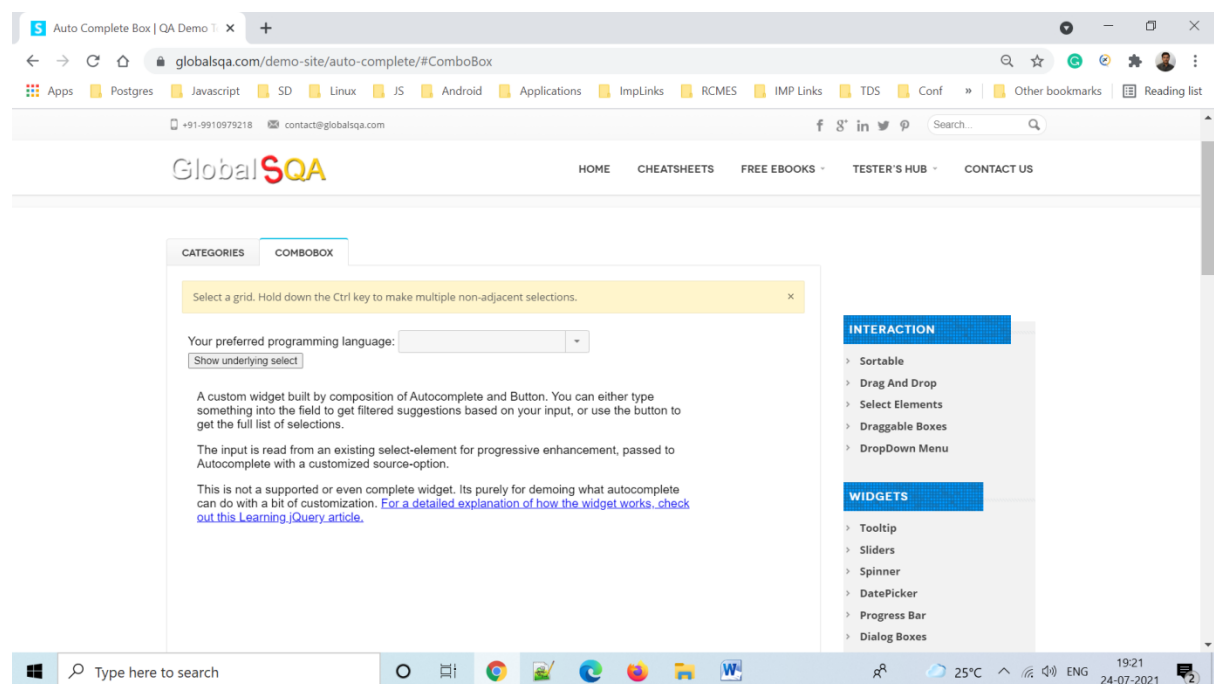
Auto Complete Box | QA Demo T ×
+

globalsqa.com/demo-site/auto-complete/#ComboBox

Apps Postgres Javascript SD Linux JS Android Applications ImpLinks RCMES IMP Links TDS Conf » Other bookmarks Reading list

+91-9910979218 contact@globalsqa.com

Search...

GlobalSQA

HOME CHEATSHEETS FREE EBOOKS TESTER'S HUB CONTACT US

CATEGORIES COMBOBOX

Select a grid. Hold down the Ctrl key to make multiple non-adjacent selections. ×

Your preferred programming language:
Show underlying select

A custom widget built by composition of Autocomplete and Button. You can either type something into the field to get filtered suggestions based on your input, or use the button to get the full list of selections.

The input is read from an existing select-element for progressive enhancement, passed to Autocomplete with a customized source-option.

This is not a supported or even complete widget. Its purely for demoing what autocomplete can do with a bit of customization. For a detailed explanation of how the widget works, check out this Learning jQuery article.

INTERACTION
Sortable
Drag And Drop
Select Elements
Draggable Boxes
DropDown Menu

WIDGETS
Tooltip
Sliders
Spinner
DatePicker
Progress Bar
Dialog Boxes

Type here to search
25°C ENG 19:21 24-07-2021